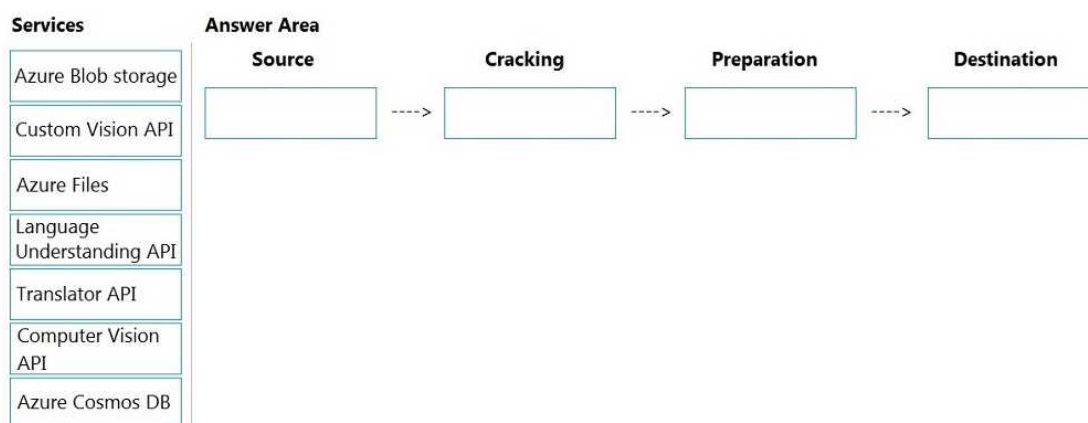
Services

Azure Blob storage

Custom Vision API

Azure Files

Language Understanding API

Translator API

Computer Vision API

Azure Cosmos DB

Answer Area

Source ----> Cracking ----> Preparation ----> Destination